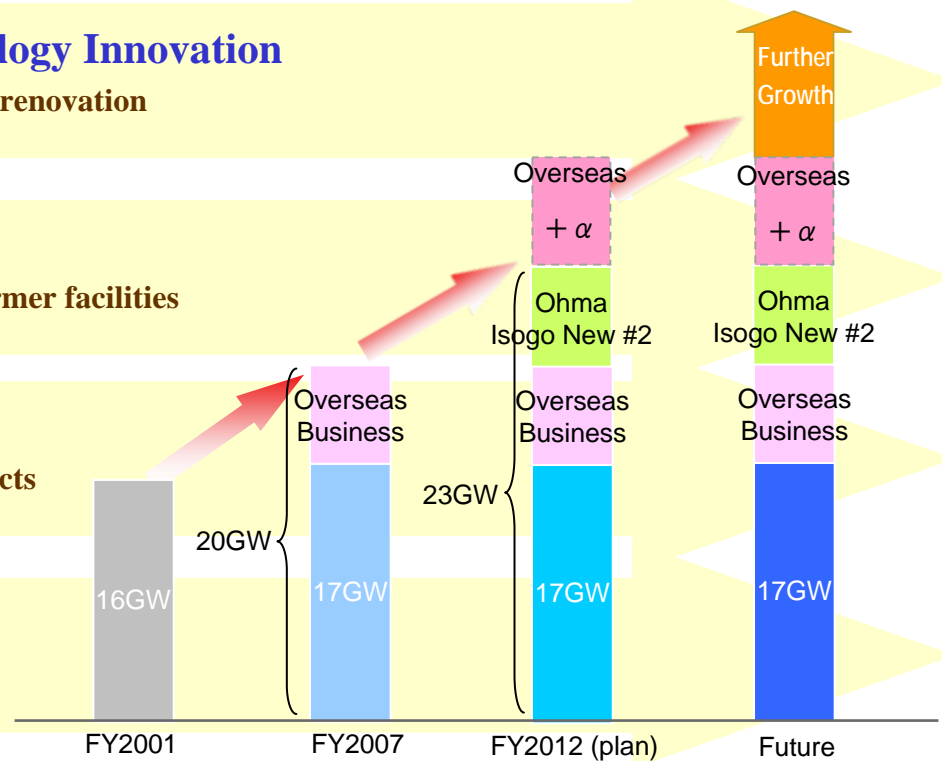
logy Innovation

renovation

rmer facilities

cts

Further Growth

Overseas $+\alpha$

Overseas $+\alpha$

Ohma Isogo New #2

Ohma Isogo New #2

Overseas Business

Overseas Business

Overseas Business

20GW

23GW

16GW

17GW

17GW

17GW

FY2001

FY2007

FY2012 (plan)

Future